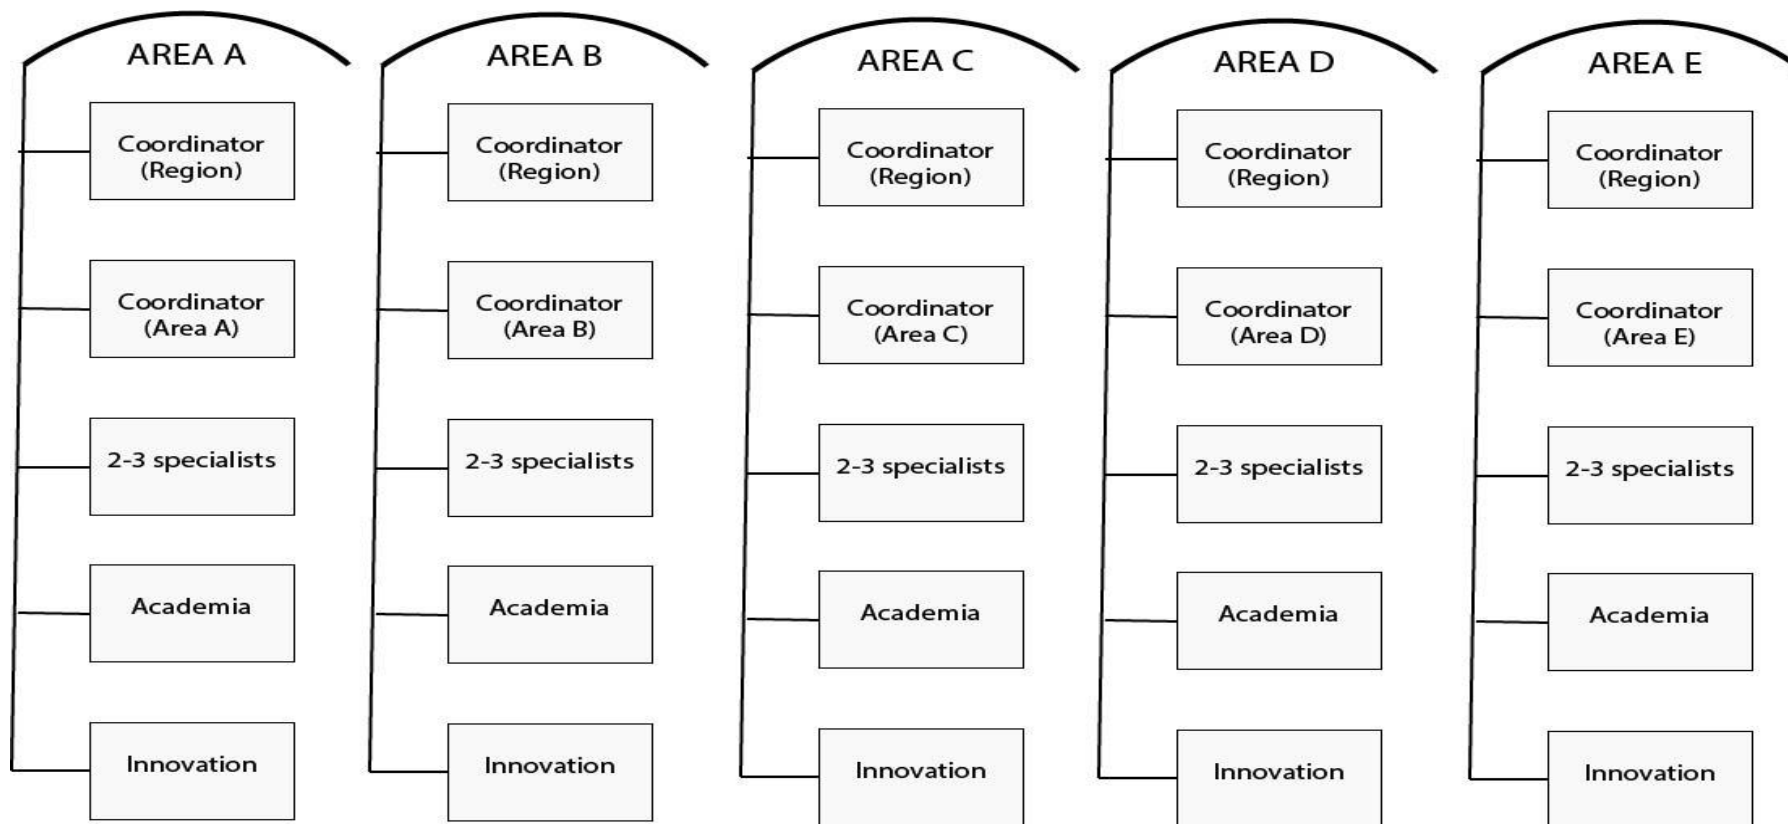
AREA A

Coordinator (Region)

Coordinator (Area A)

2-3 specialists

Academia

Innovation

AREA B

Coordinator (Region)

Coordinator (Area B)

2-3 specialists

Academia

Innovation

AREA C

Coordinator (Region)

Coordinator (Area C)

2-3 specialists

Academia

Innovation

AREA D

Coordinator (Region)

Coordinator (Area D)

2-3 specialists

Academia

Innovation

AREA E

Coordinator (Region)

Coordinator (Area E)

2-3 specialists

Academia

Innovation